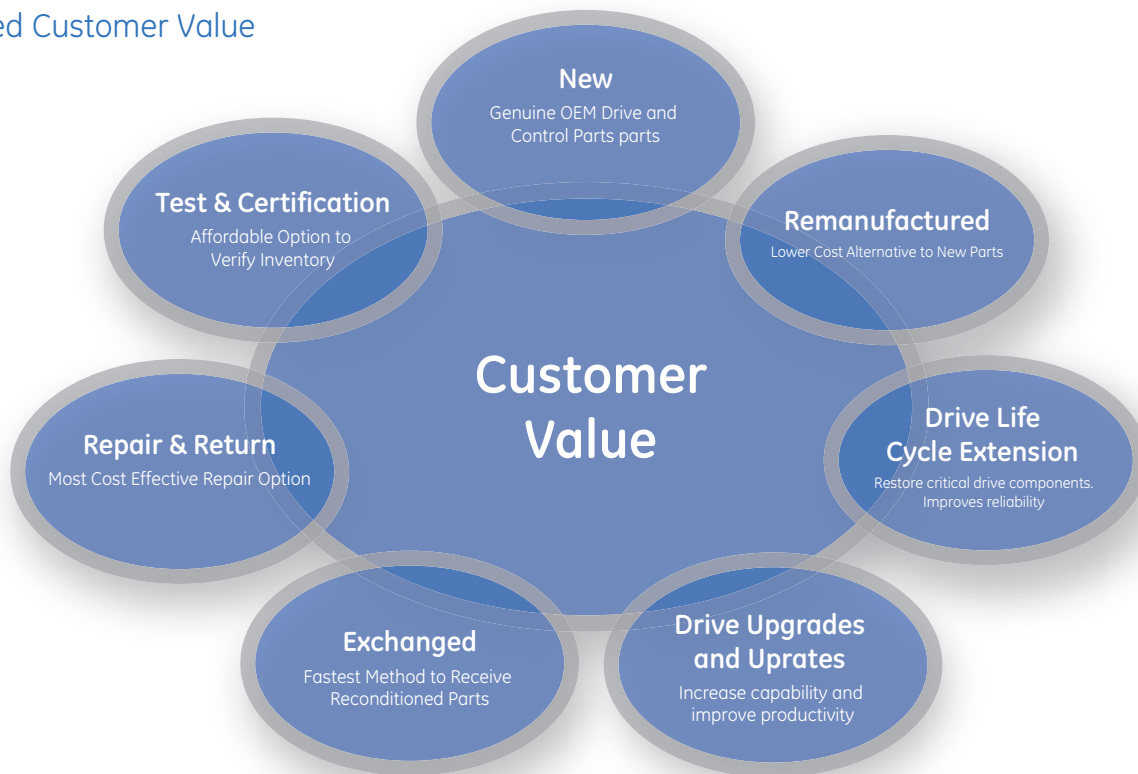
ed Customer Value

New
Genuine OEM Drive and Control Parts parts

Test & Certification
Affordable Option to Verify Inventory

Remanufactured
Lower Cost Alternative to New Parts

Customer Value

Repair & Return
Most Cost Effective Repair Option

Drive Life Cycle Extension
Restore critical drive components. Improves reliability

Exchanged
Fastest Method to Receive Reconditioned Parts

Drive Upgrades and Uprates
Increase capability and improve productivity